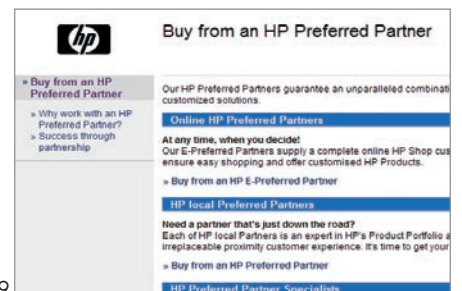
hp

Buy from an HP Preferred Partner

» Buy from an HP Preferred Partner

» Why work with an HP Preferred Partner?

» Success through partnership

Our HP Preferred Partners guarantee an unparalleled combinati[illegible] customized solutions.

Online HP Preferred Partners

At any time, when you decide!

Our E-Preferred Partners supply a complete online HP Shop cus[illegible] ensure easy shopping and offer customised HP Products.

» Buy from an HP E-Preferred Partner

HP local Preferred Partners

Need a partner that's just down the road?

Each of HP local Partners is an expert in HP's Product Portfolio a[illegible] irreplaceable proximity customer experience. It's time to get your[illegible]

» Buy from an HP Preferred Partner

HP Preferred Partner Specialists